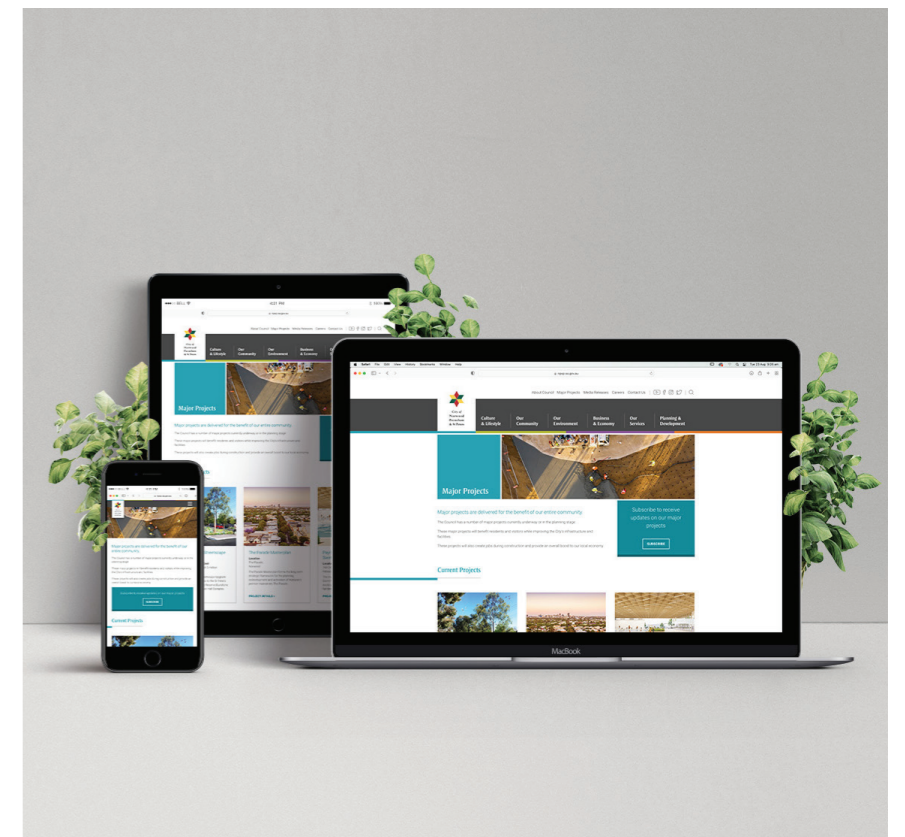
About Council Major Projects Media Releases Careers Contact Us

City of Norwood Payneham & St Peters

Culture & Lifestyle
Our Community
Our Environment
Business & Economy
Our Services
Planning & Development

Major Projects

Major projects are delivered for the benefit of our entire community.

The Council has a number of major projects currently underway or in the planning stage.

These major projects will benefit residents and visitors alike improving the City's infrastructure and facilities.

These projects will also create jobs during construction and provide an overall boost to our local economy.

Subscribe to receive updates on our major projects

SUBSCRIBE

Current Projects

The Parade Masterplan

MacBook